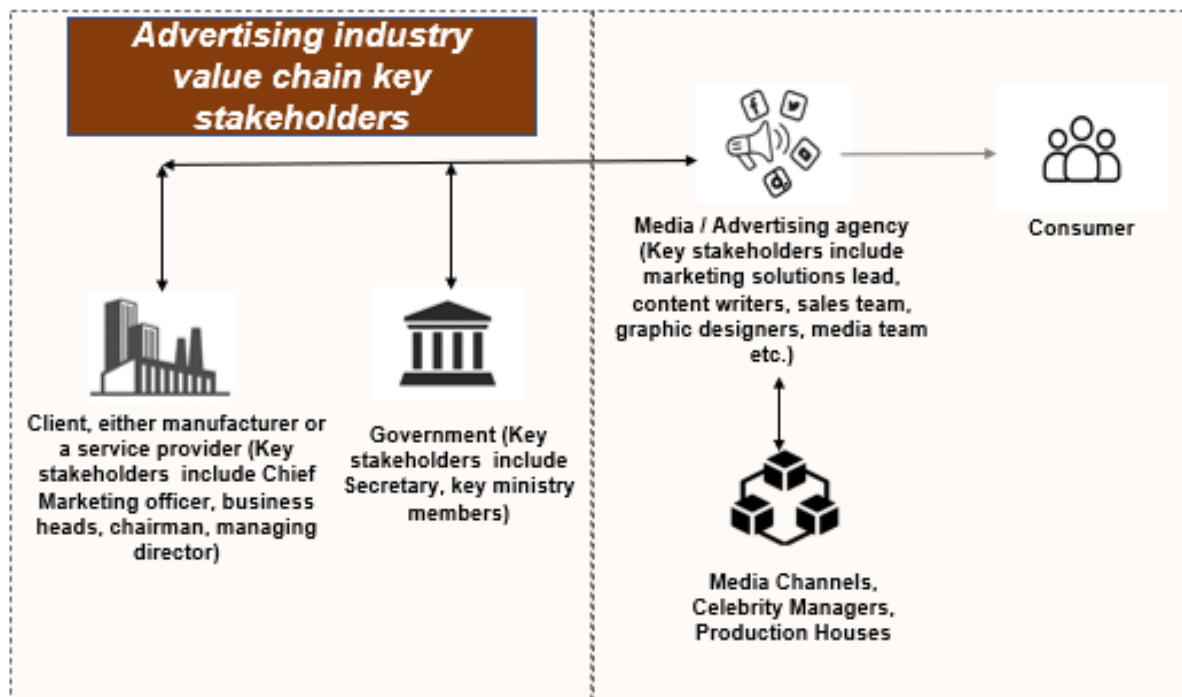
Advertising industry value chain key stakeholders

Media / Advertising agency (Key stakeholders include marketing solutions lead, content writers, sales team, graphic designers, media team etc.)

Consumer

Client, either manufacturer or a service provider (Key stakeholders include Chief Marketing officer, business heads, chairman, managing director)

Government (Key stakeholders include Secretary, key ministry members)

Media Channels, Celebrity Managers, Production Houses